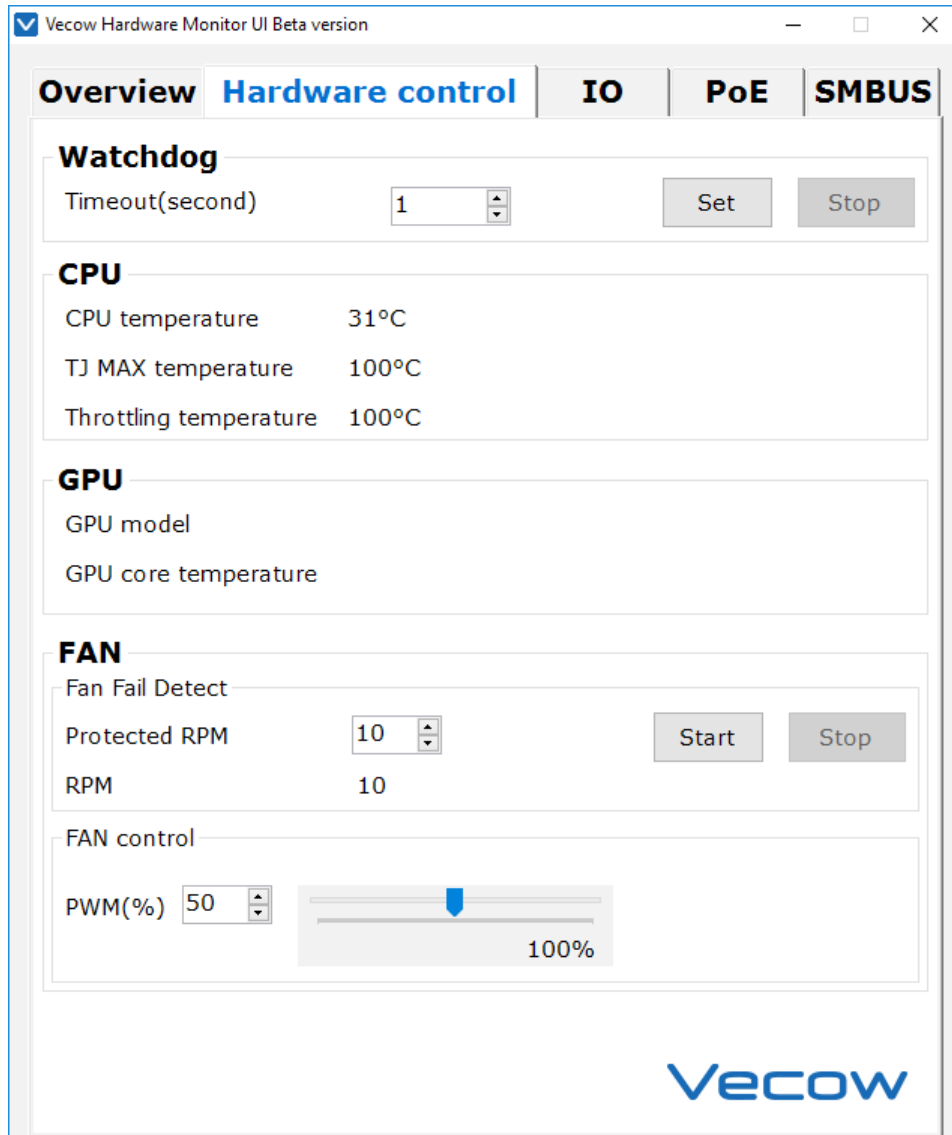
Vecow Hardware Monitor UI Beta version

Overview Hardware control IO PoE SMBUS

Watchdog

Timeout(second) 1 Set Stop

CPU

CPU temperature 31°C

TJ MAX temperature 100°C

Throttling temperature 100°C

GPU

GPU model

GPU core temperature

FAN

Fan Fail Detect

Protected RPM 10 Start Stop

RPM 10

FAN control

PWM(%) 50

100%

Vecow